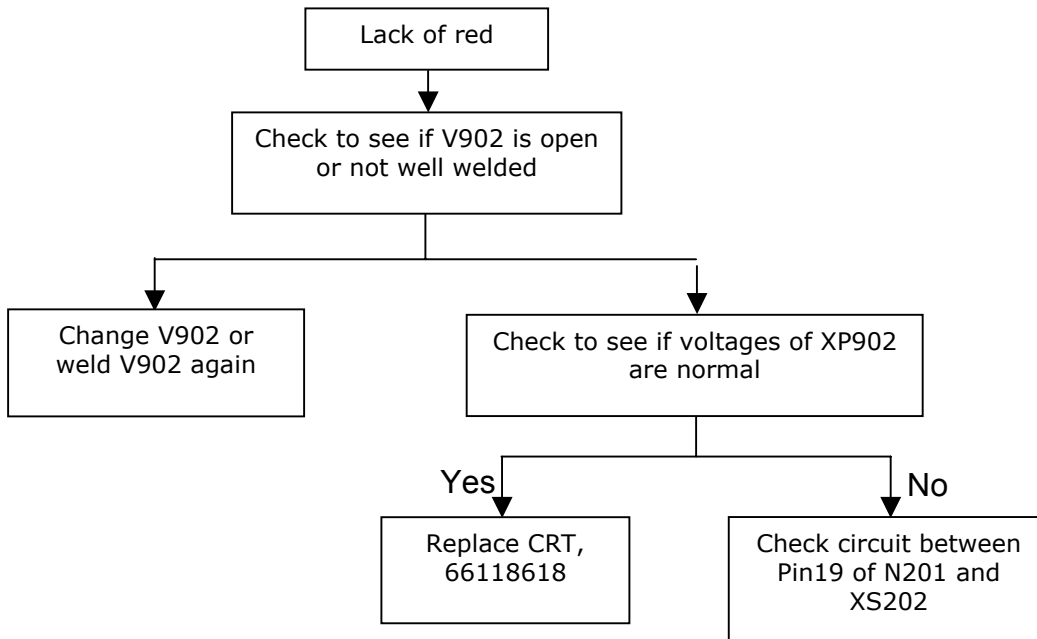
Lack of red

Check to see if V902 is open or not well welded

Change V902 or weld V902 again

Check to see if voltages of XP902 are normal

Yes

No

Replace CRT, 66118618

Check circuit between Pin19 of N201 and XS202